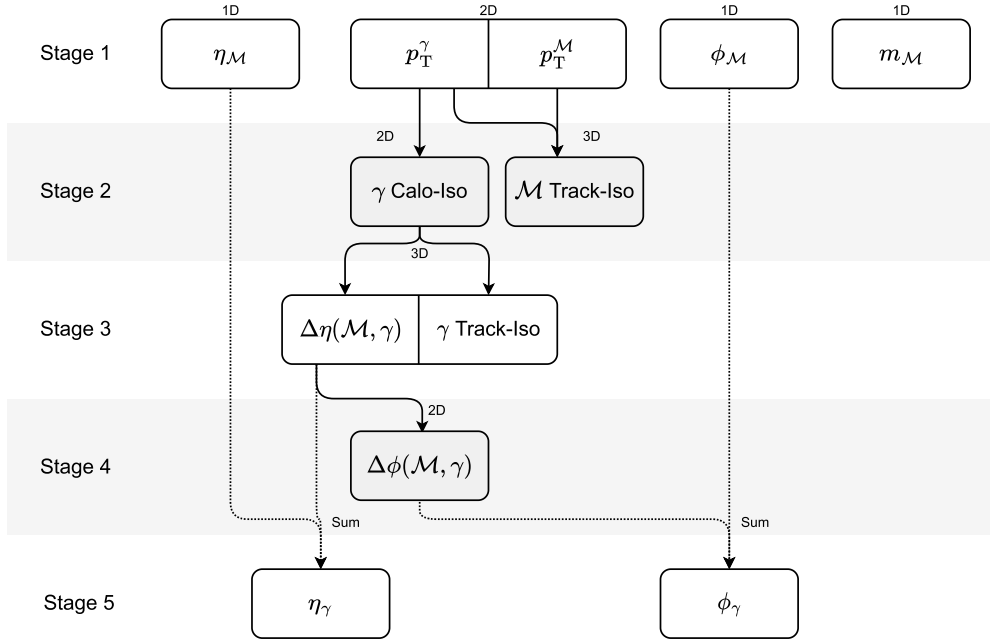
Stage 1

1D
$\eta_{\mathcal{M}}$

2D
$p_{\mathrm{T}}^{\gamma}$ | $p_{\mathrm{T}}^{\mathcal{M}}$

1D
$\phi_{\mathcal{M}}$

1D
$m_{\mathcal{M}}$

2D

3D

Stage 2

$\gamma$ Calo-Iso

$\mathcal{M}$ Track-Iso

3D

Stage 3

$\Delta\eta(\mathcal{M},\gamma)$ | $\gamma$ Track-Iso

2D

Stage 4

$\Delta\phi(\mathcal{M},\gamma)$

Sum

Sum

Stage 5

$\eta_{\gamma}$

$\phi_{\gamma}$